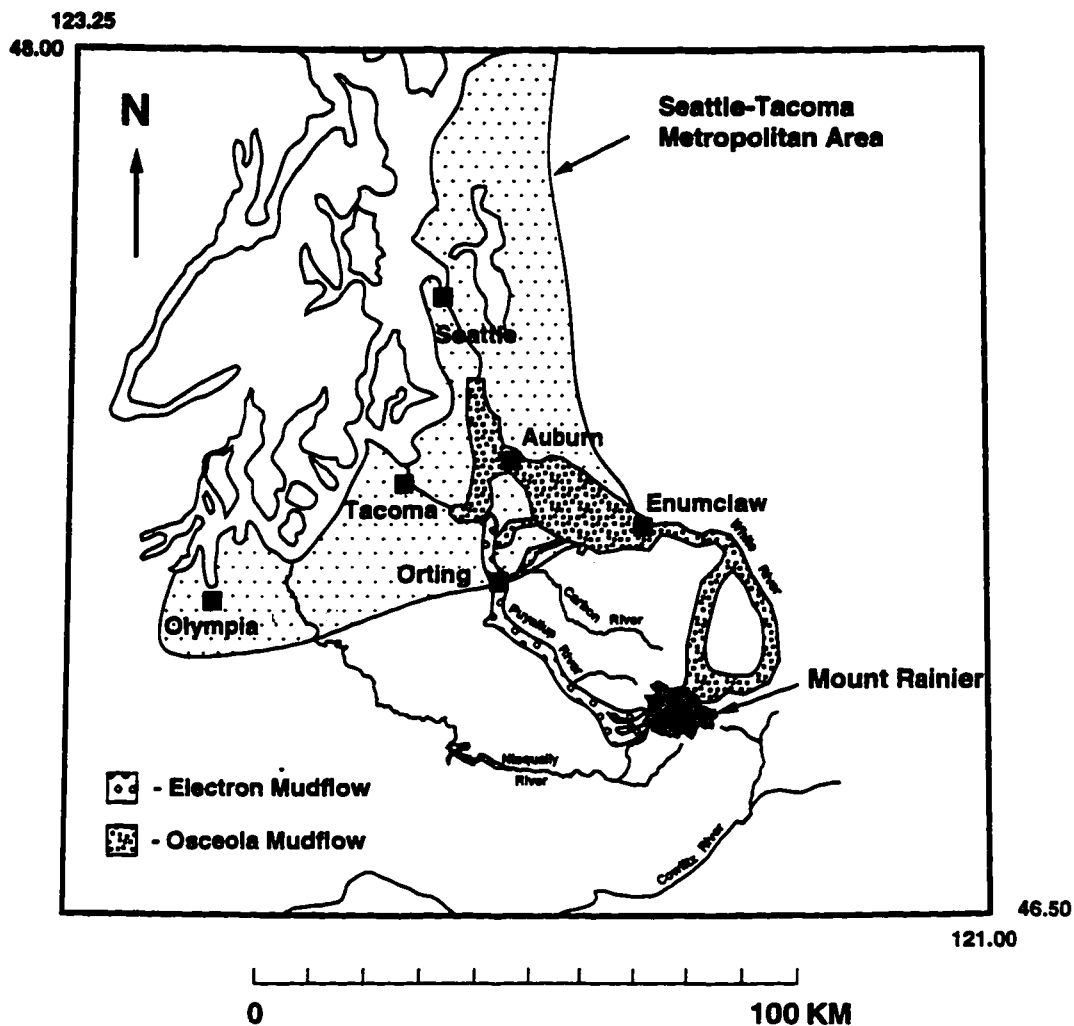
123.25
48.00

N

Seattle-Tacoma Metropolitan Area

Seattle

Auburn

Tacoma

Enumclaw

White River

Orting

Carbon River

Puyallup River

Olympia

Mount Rainier

Nisqually River

Cowlitz River

- Electron Mudflow

- Osceola Mudflow

46.50
121.00

0
100 KM